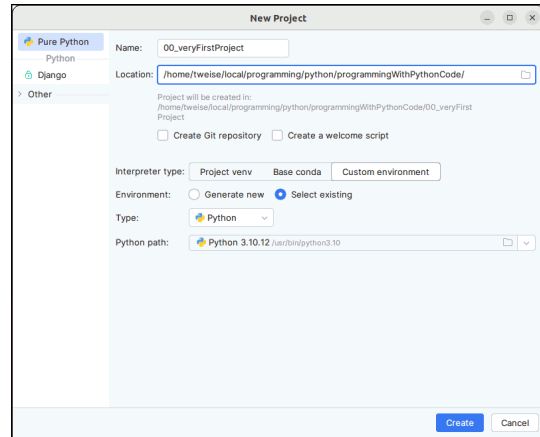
New Project

Pure Python
Python
Django
Other

Name: 00_veryFirstProject

Location: /home/tweise/local/programming/python/programmingWithPythonCode/

Project will be created in: /home/tweise/local/programming/python/programmingWithPythonCode/00_veryFirstProject

Create Git repository
Create a welcome script

Interpreter type: Project venv | Base conda | Custom environment

Environment: Generate new | Select existing

Type: Python

Python path: Python 3.10.12 /usr/bin/python3.10

Create
Cancel